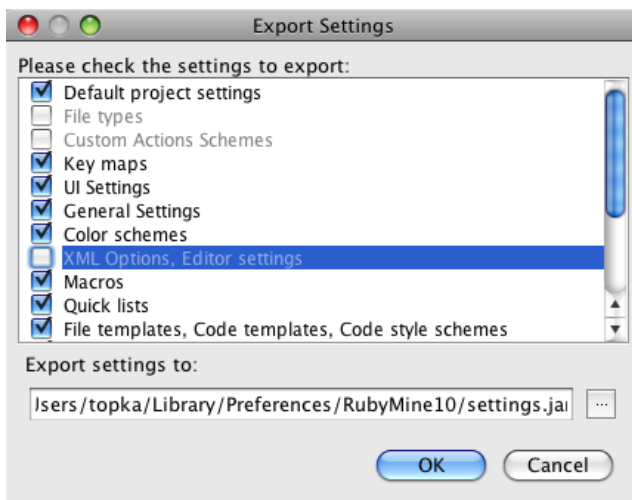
Export Settings

Please check the settings to export:

Default project settings
File types
Custom Actions Schemes
Key maps
UI Settings
General Settings
Color schemes
XML Options, Editor settings
Macros
Quick lists
File templates, Code templates, Code style schemes

Export settings to:

Jsers/topka/Library/Preferences/RubyMine10/settings.jar

...

OK
Cancel